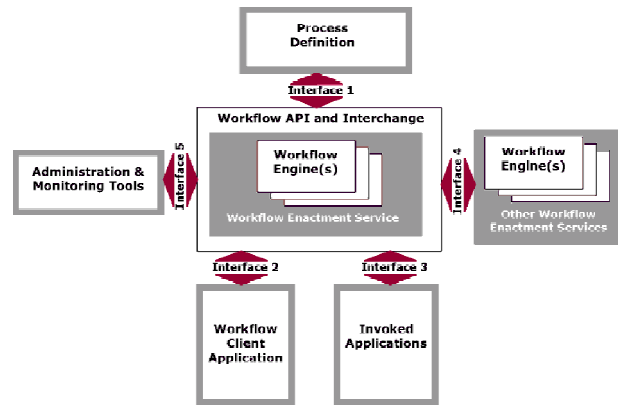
Process Definition

Interface 1

Workflow API and Interchange

Administration & Monitoring Tools

Interface 5

Workflow Engine(s)

Workflow Enactment Service

Interface 4

Workflow Engine(s)

Other Workflow Enactment Services

Interface 2

Interface 3

Workflow Client Application

Invoked Applications